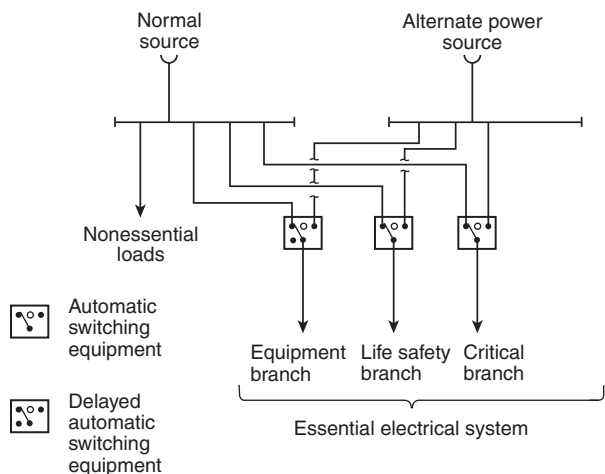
Normal source

Alternate power source

Nonessential loads

Automatic switching equipment

Delayed automatic switching equipment

Equipment branch

Life safety branch

Critical branch

Essential electrical system